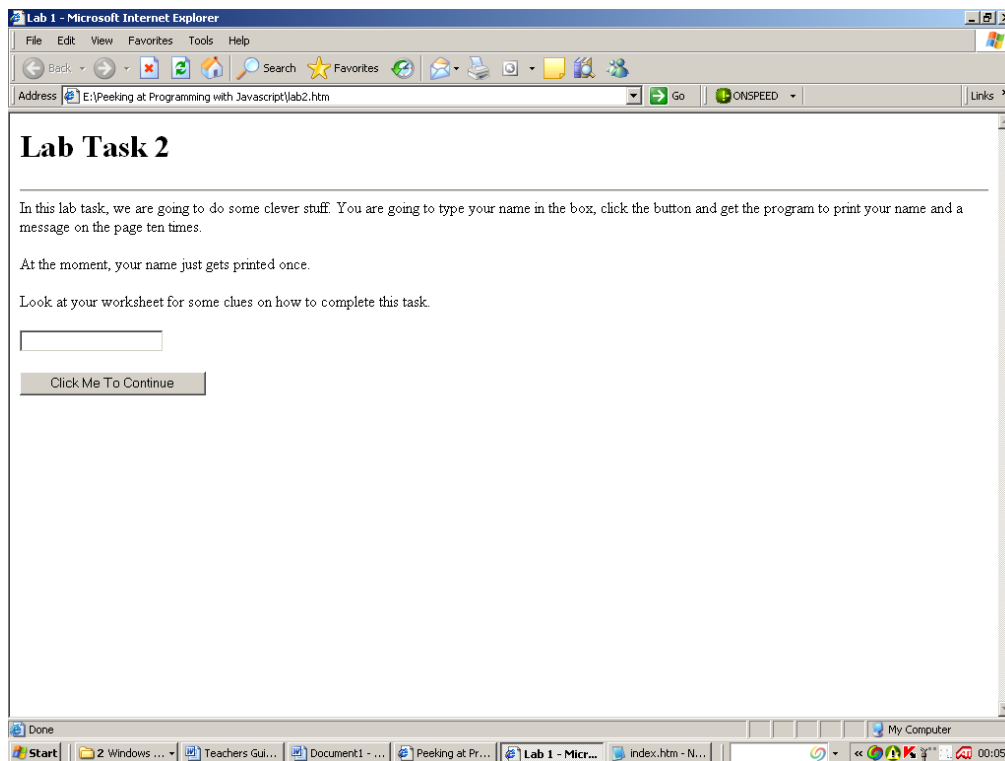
Lab 1 - Microsoft Internet Explorer

File Edit View Favorites Tools Help

Back Search Favorites

Address E:\Peeking at Programming with Javascript\lab2.htm Go ONSPEED Links

# Lab Task 2

In this lab task, we are going to do some clever stuff. You are going to type your name in the box, click the button and get the program to print your name and a message on the page ten times.

At the moment, your name just gets printed once.

Look at your worksheet for some clues on how to complete this task.

Click Me To Continue

Done My Computer

Start 2 Windows ... Teachers Gui... Document1 - ... Peeking at Pr... Lab 1 - Micr... index.htm - N... 00:05